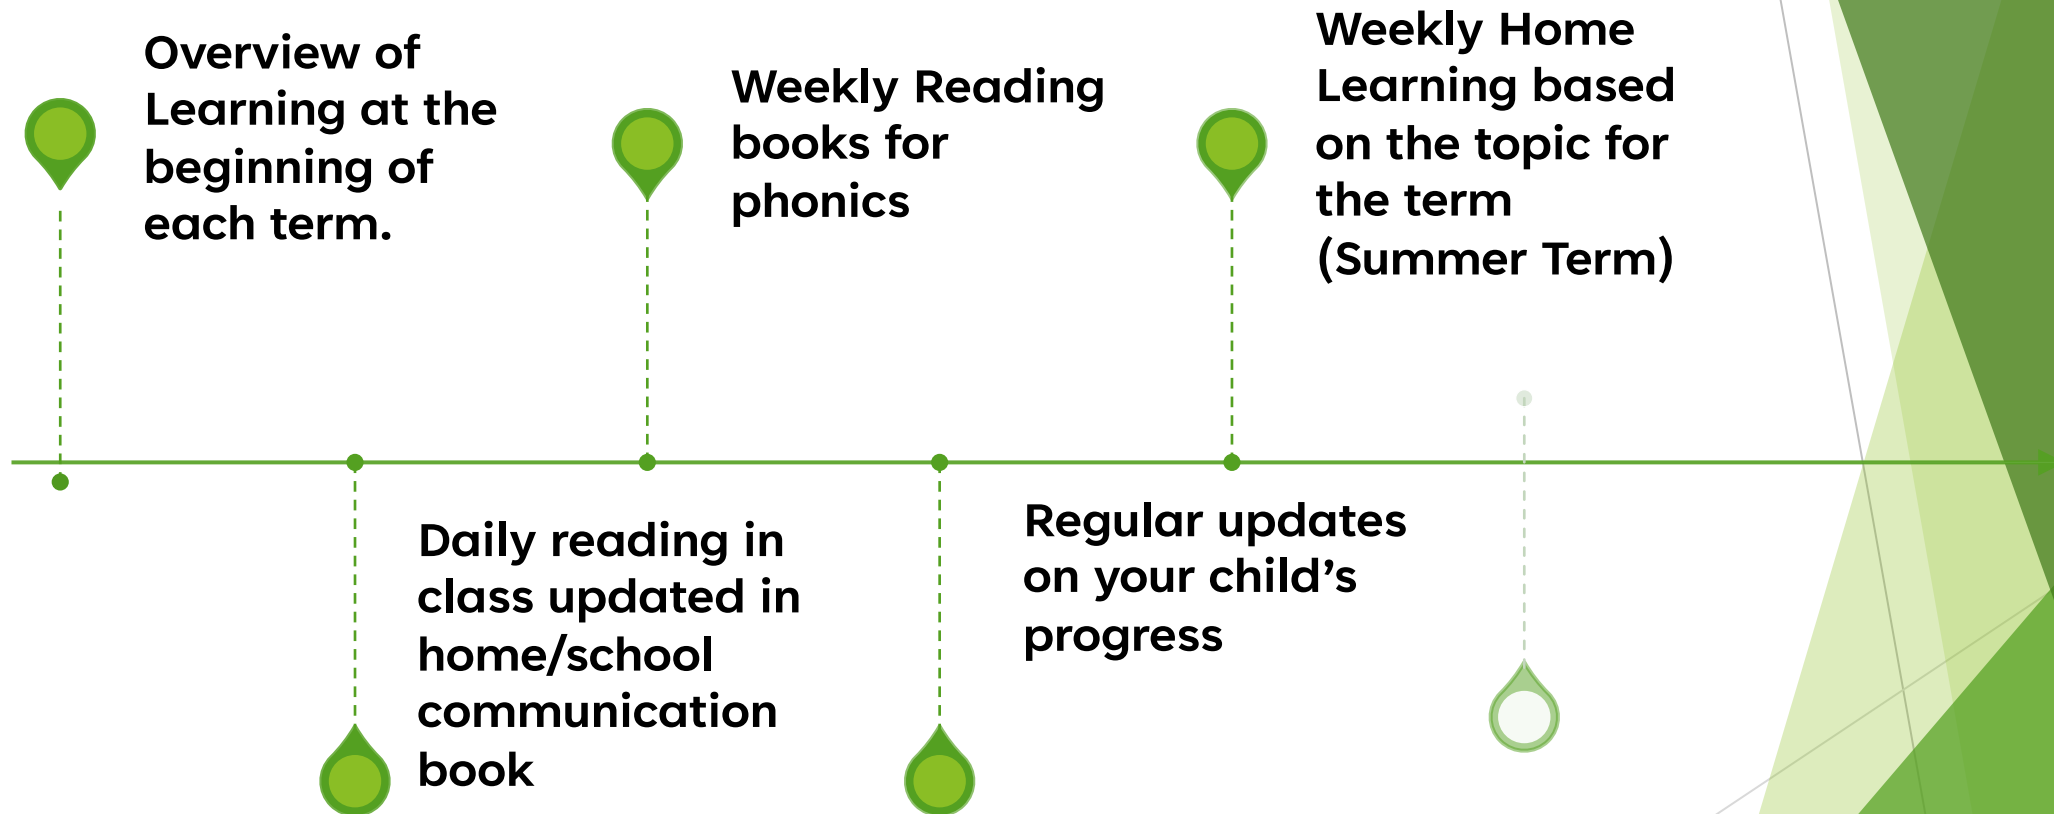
Overview of Learning at the beginning of each term.

Daily reading in class updated in home/school communication book

Weekly Reading books for phonics

Regular updates on your child’s progress

Weekly Home Learning based on the topic for the term (Summer Term)